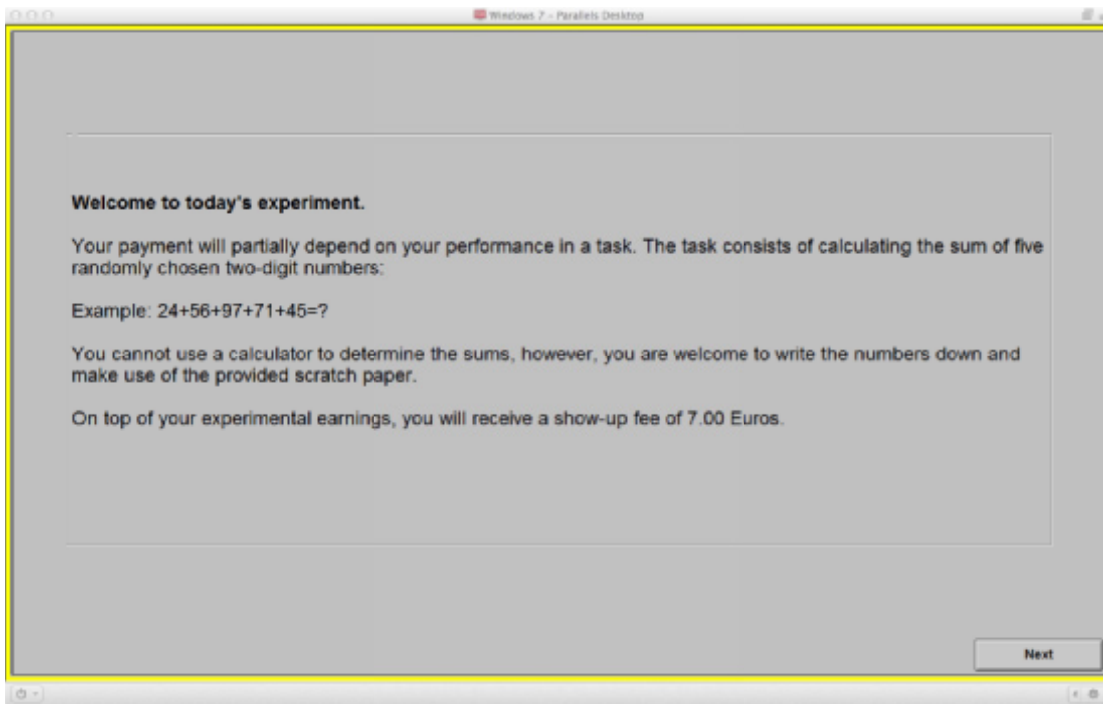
Windows 7 - Parallels Desktop

Welcome to today's experiment.

Your payment will partially depend on your performance in a task. The task consists of calculating the sum of five randomly chosen two-digit numbers:

Example: 24+56+97+71+45=?

You cannot use a calculator to determine the sums, however, you are welcome to write the numbers down and make use of the provided scratch paper.

On top of your experimental earnings, you will receive a show-up fee of 7.00 Euros.

Next